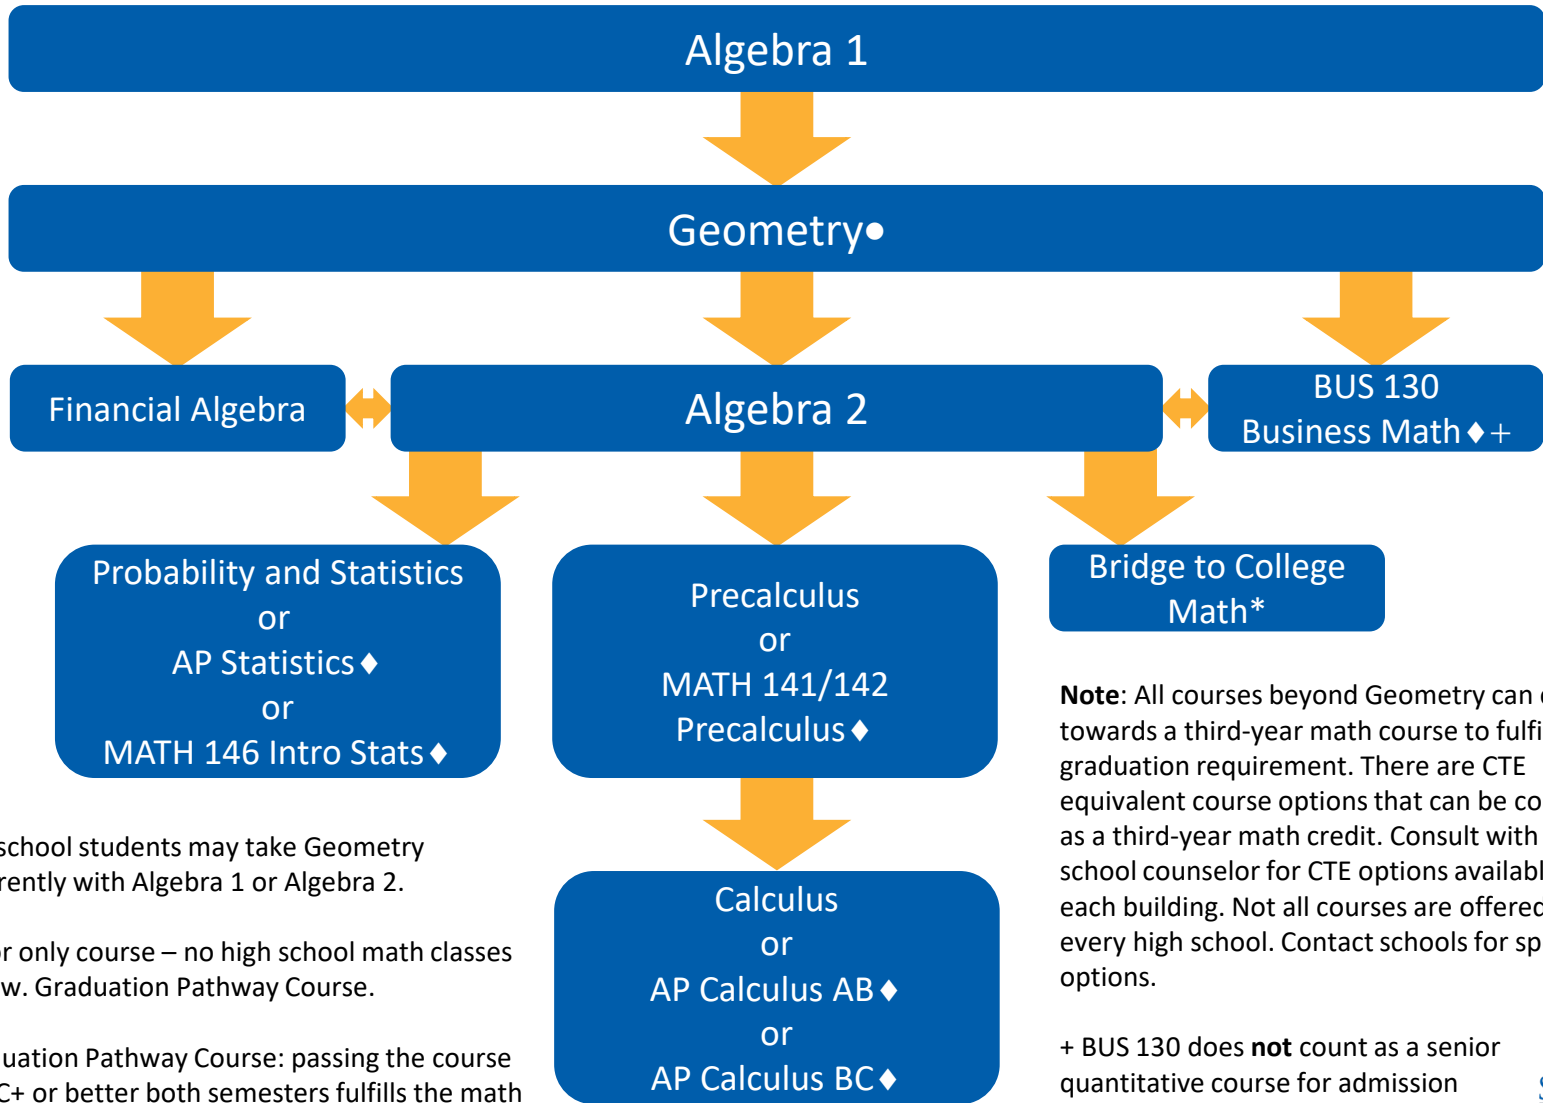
Algebra 1

Geometry•

Financial Algebra

Algebra 2

BUS 130 Business Math♦+

Probability and Statistics or AP Statistics♦ or MATH 146 Intro Stats♦

Precalculus or MATH 141/142 Precalculus♦

Bridge to College Math*

Calculus or AP Calculus AB♦ or AP Calculus BC♦

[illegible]school students may take Geometry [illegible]rently with Algebra 1 or Algebra 2.

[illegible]r only course – no high school math classes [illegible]w. Graduation Pathway Course.

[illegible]uation Pathway Course: passing the course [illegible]C+ or better both semesters fulfills the math

**Note**: All courses beyond Geometry can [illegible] towards a third-year math course to fulfi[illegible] graduation requirement. There are CTE equivalent course options that can be co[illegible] as a third-year math credit. Consult with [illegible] school counselor for CTE options availabl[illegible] each building. Not all courses are offere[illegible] every high school. Contact schools for sp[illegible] options.

+ BUS 130 does **not** count as a senior quantitative course for admission